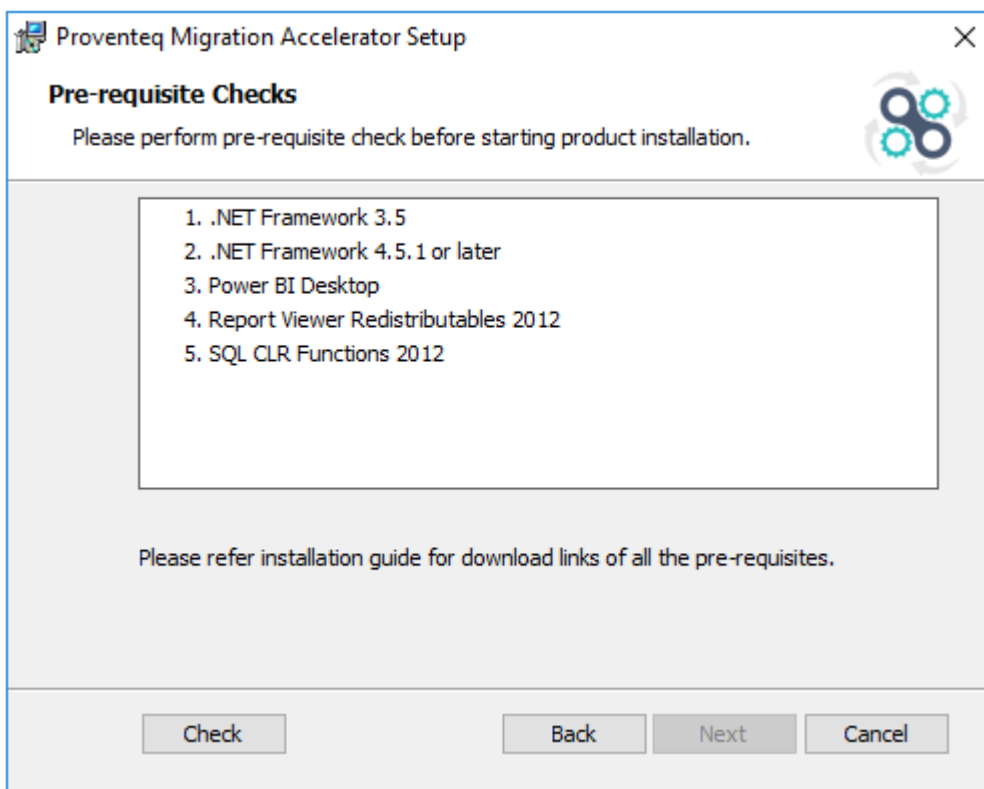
Proventeq Migration Accelerator Setup

×

**Pre-requisite Checks**

Please perform pre-requisite check before starting product installation.

1. .NET Framework 3.5
2. .NET Framework 4.5.1 or later
3. Power BI Desktop
4. Report Viewer Redistributables 2012
5. SQL CLR Functions 2012

Please refer installation guide for download links of all the pre-requisites.

Check

Back

Next

Cancel